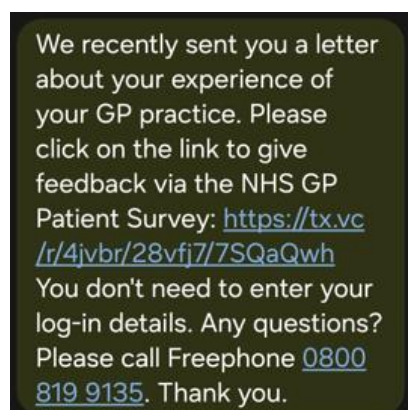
We recently sent you a letter about your experience of your GP practice. Please click on the link to give feedback via the NHS GP Patient Survey: https://tx.vc/r/4jvbr/28vfj7/7SQaQwh You don't need to enter your log-in details. Any questions? Please call Freephone 0800 819 9135. Thank you.